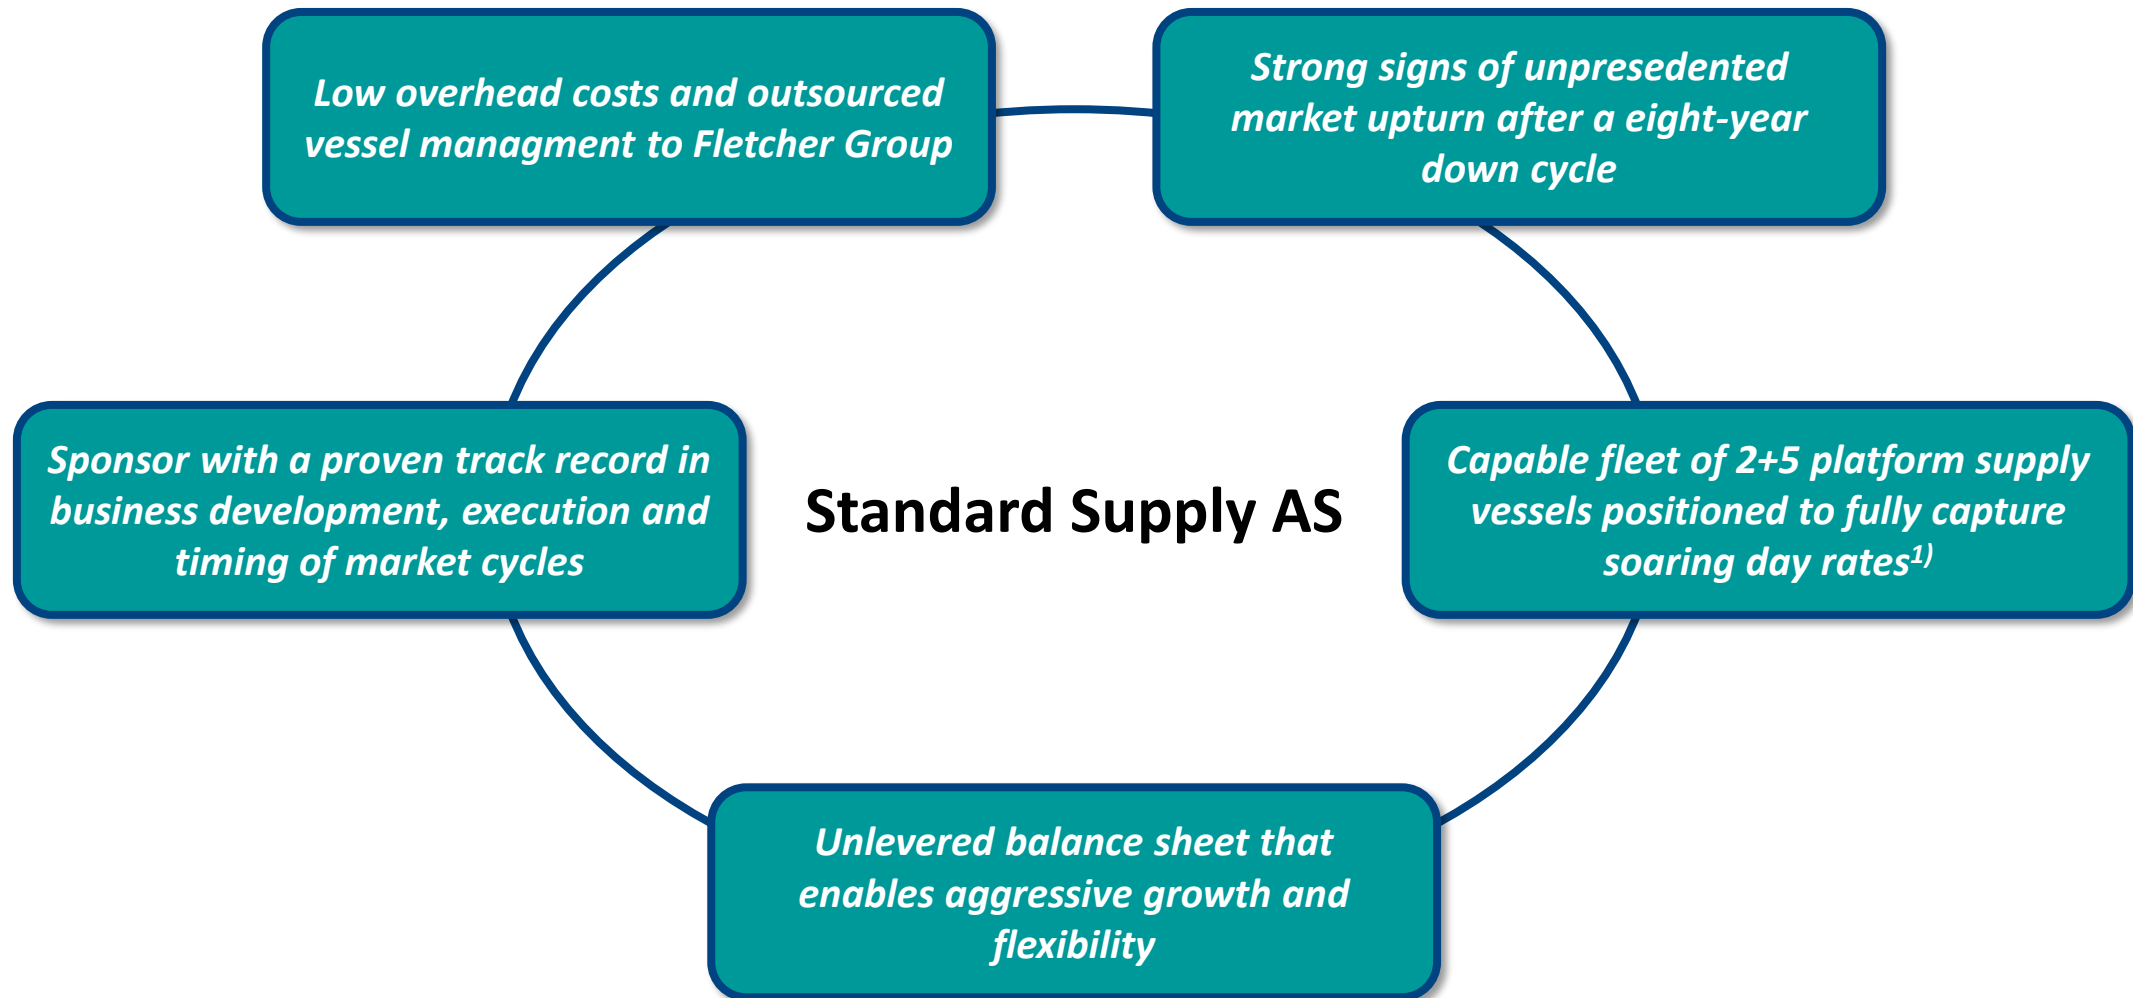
Low overhead costs and outsourced vessel managment to Fletcher Group

Strong signs of unpresedented market upturn after a eight-year down cycle

Sponsor with a proven track record in business development, execution and timing of market cycles

Standard Supply AS

Capable fleet of 2+5 platform supply vessels positioned to fully capture soaring day rates$^{1)}$

Unlevered balance sheet that enables aggressive growth and flexibility